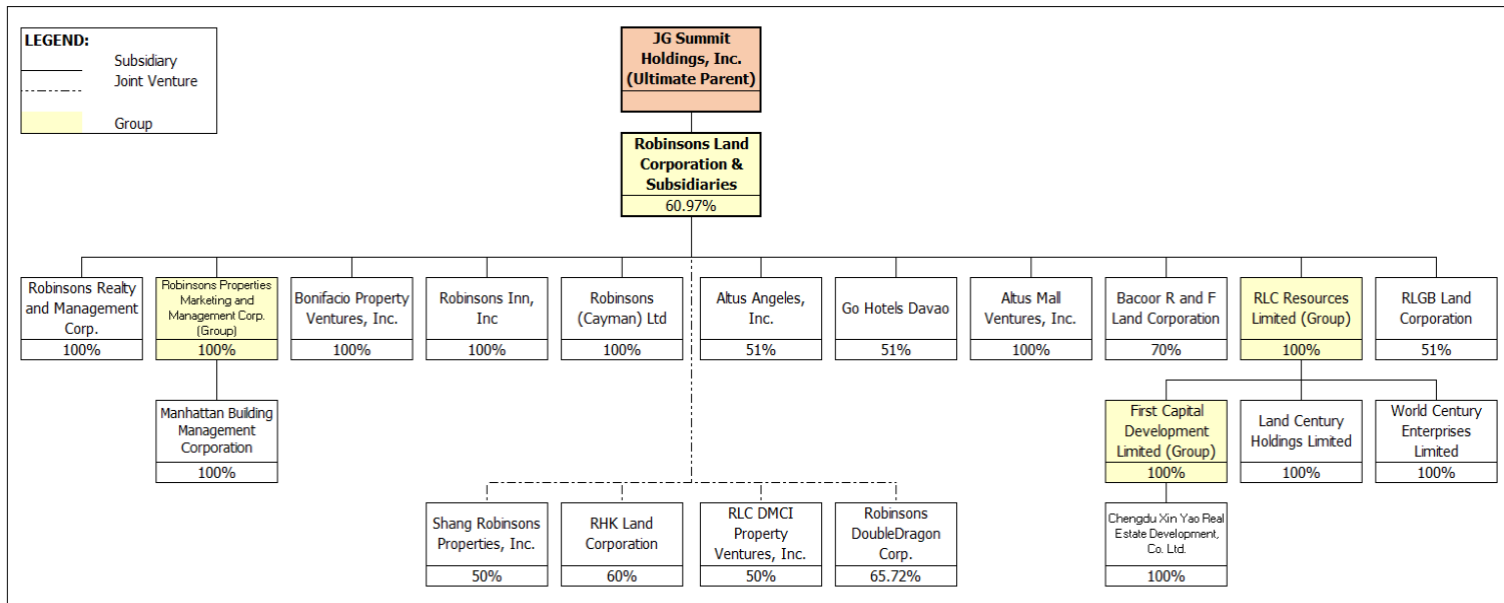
LEGEND:
Subsidiary
Joint Venture
Group

JG Summit Holdings, Inc. (Ultimate Parent)

Robinsons Land Corporation & Subsidiaries
60.97%

Robinsons Realty and Management Corp.
100%

Robinsons Properties Marketing and Management Corp. (Group)
100%

Bonifacio Property Ventures, Inc.
100%

Robinsons Inn, Inc
100%

Robinsons (Cayman) Ltd
100%

Altus Angeles, Inc.
51%

Go Hotels Davao
51%

Altus Mall Ventures, Inc.
100%

Bacoor R and F Land Corporation
70%

RLC Resources Limited (Group)
100%

RLGB Land Corporation
51%

Manhattan Building Management Corporation
100%

First Capital Development Limited (Group)
100%

Land Century Holdings Limited
100%

World Century Enterprises Limited
100%

Shang Robinsons Properties, Inc.
50%

RHK Land Corporation
60%

RLC DMCI Property Ventures, Inc.
50%

Robinsons DoubleDragon Corp.
65.72%

Chengdu Xin Yao Real Estate Development, Co. Ltd.
100%